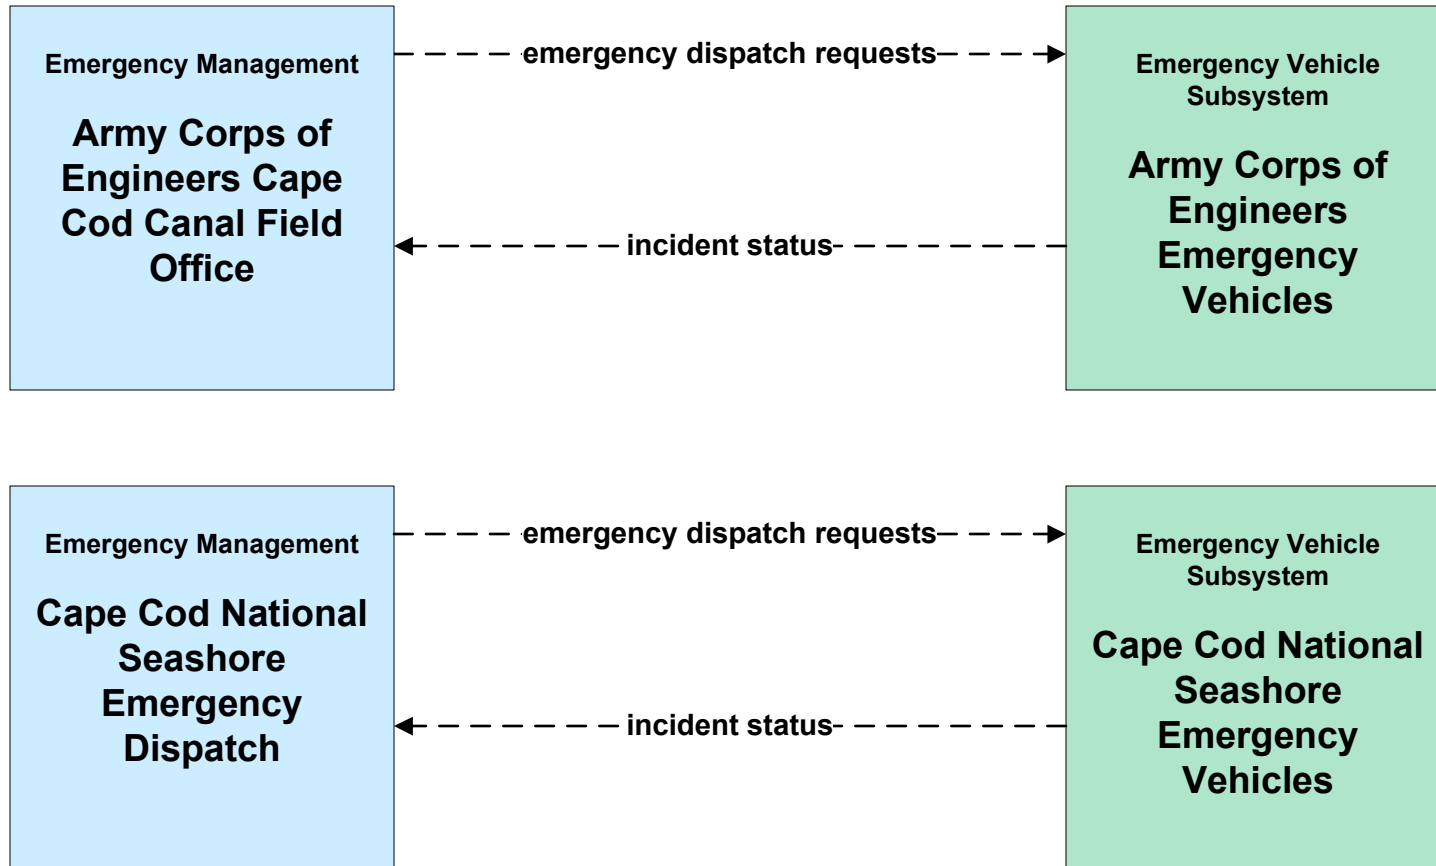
Emergency Management

Army Corps of Engineers Cape Cod Canal Field Office

emergency dispatch requests

incident status

Emergency Vehicle Subsystem

Army Corps of Engineers Emergency Vehicles

Emergency Management

Cape Cod National Seashore Emergency Dispatch

emergency dispatch requests

incident status

Emergency Vehicle Subsystem

Cape Cod National Seashore Emergency Vehicles